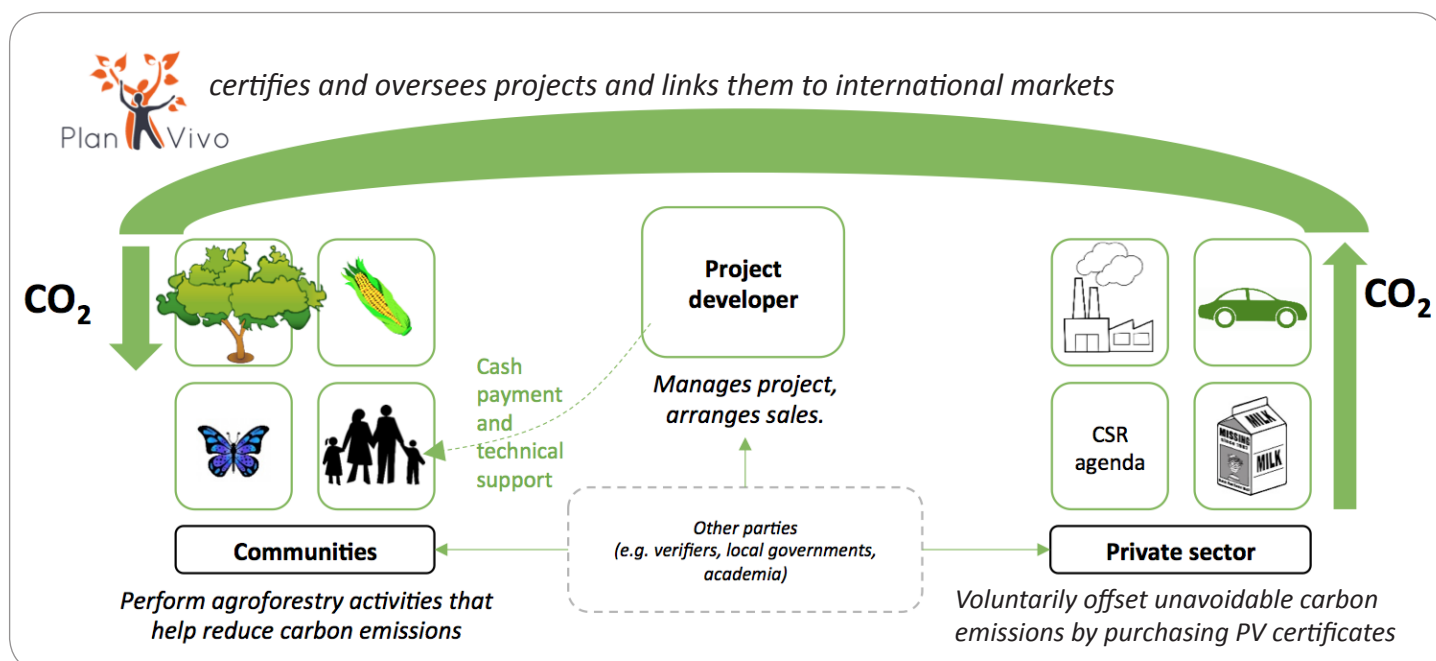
Plan Vivo

certifies and oversees projects and links them to international markets

$CO_2$

$CO_2$

Project developer

Manages project, arranges sales.

Cash payment and technical support

CSR agenda

MISSING

MILK

MILK

Other parties (e.g. verifiers, local governments, academia)

Communities

Perform agroforestry activities that help reduce carbon emissions

Private sector

Voluntarily offset unavoidable carbon emissions by purchasing PV certificates